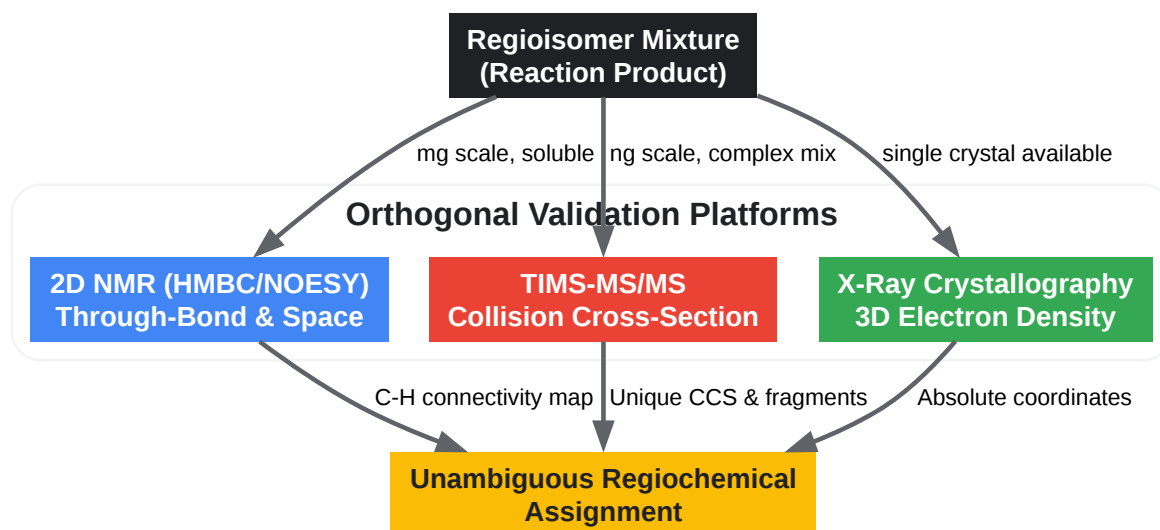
Regioisomer Mixture
(Reaction Product)

mg scale, soluble

ng scale, complex mix

single crystal available

Orthogonal Validation Platforms

2D NMR (HMBC/NOESY)
Through-Bond & Space

TIMS-MS/MS
Collision Cross-Section

X-Ray Crystallography
3D Electron Density

C-H connectivity map

Unique CCS & fragments

Absolute coordinates

Unambiguous Regiochemical
Assignment